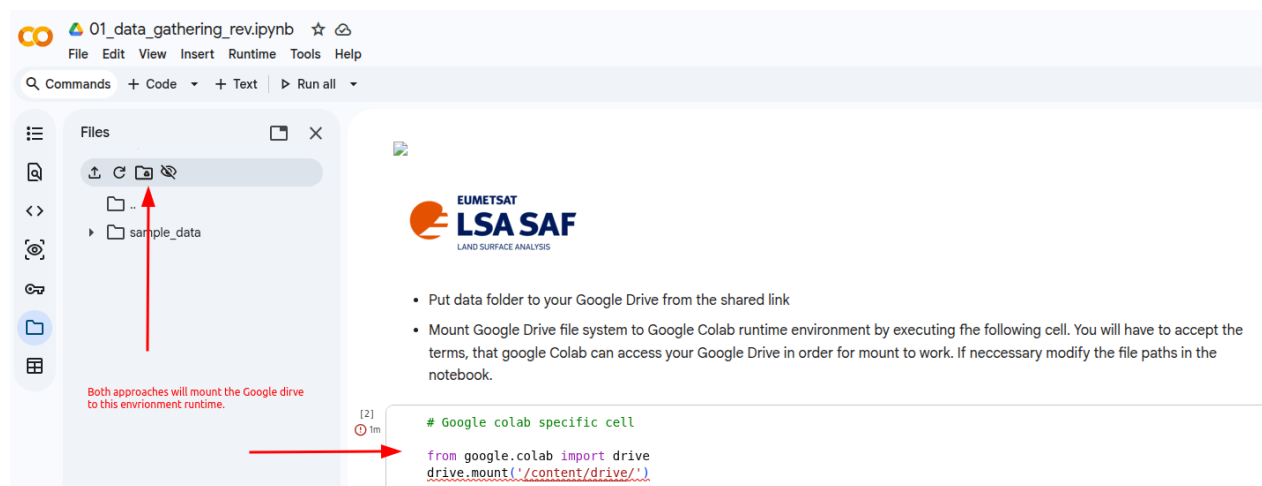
CO 01_data_gathering_rev.ipynb

File Edit View Insert Runtime Tools Help

Commands + Code + Text Run all

Files

..

sample_data

Both approaches will mount the Google dirve to this envrionment runtime.

EUMETSAT
LSA SAF
LAND SURFACE ANALYSIS

- Put data folder to your Google Drive from the shared link
- Mount Google Drive file system to Google Colab runtime environment by executing fhe following cell. You will have to accept the terms, that google Colab can access your Google Drive in order for mount to work. If neccessary modify the file paths in the notebook.

[2]
1m

# Google colab specific cell

from google.colab import drive
drive.mount('/content/drive/')